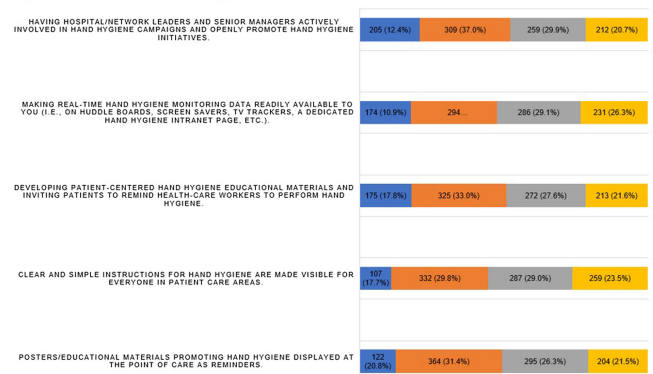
HAVING HOSPITAL/NETWORK LEADERS AND SENIOR MANAGERS ACTIVELY INVOLVED IN HAND HYGIENE CAMPAIGNS AND OPENLY PROMOTE HAND HYGIENE INITIATIVES.

205 (12.4%) 309 (37.0%) 259 (29.9%) 212 (20.7%)

MAKING REAL-TIME HAND HYGIENE MONITORING DATA READILY AVAILABLE TO YOU (I.E., ON HUDDLE BOARDS, SCREEN-SAVERS, TV TRACKERS, A DEDICATED HAND HYGIENE INTRANET PAGE, ETC.).

174 (10.9%) 294... 286 (29.1%) 231 (26.3%)

DEVELOPING PATIENT-CENTERED HAND HYGIENE EDUCATIONAL MATERIALS AND INVITING PATIENTS TO REMIND HEALTH-CARE WORKERS TO PERFORM HAND HYGIENE.

175 (17.8%) 325 (33.0%) 272 (27.6%) 213 (21.6%)

CLEAR AND SIMPLE INSTRUCTIONS FOR HAND HYGIENE ARE MADE VISIBLE FOR EVERYONE IN PATIENT CARE AREAS.

107 (17.7%) 332 (29.8%) 287 (29.0%) 259 (23.5%)

POSTERS/EDUCATIONAL MATERIALS PROMOTING HAND HYGIENE DISPLAYED AT THE POINT OF CARE AS REMINDERS.

122 (20.8%) 364 (31.4%) 295 (26.3%) 204 (21.5%)